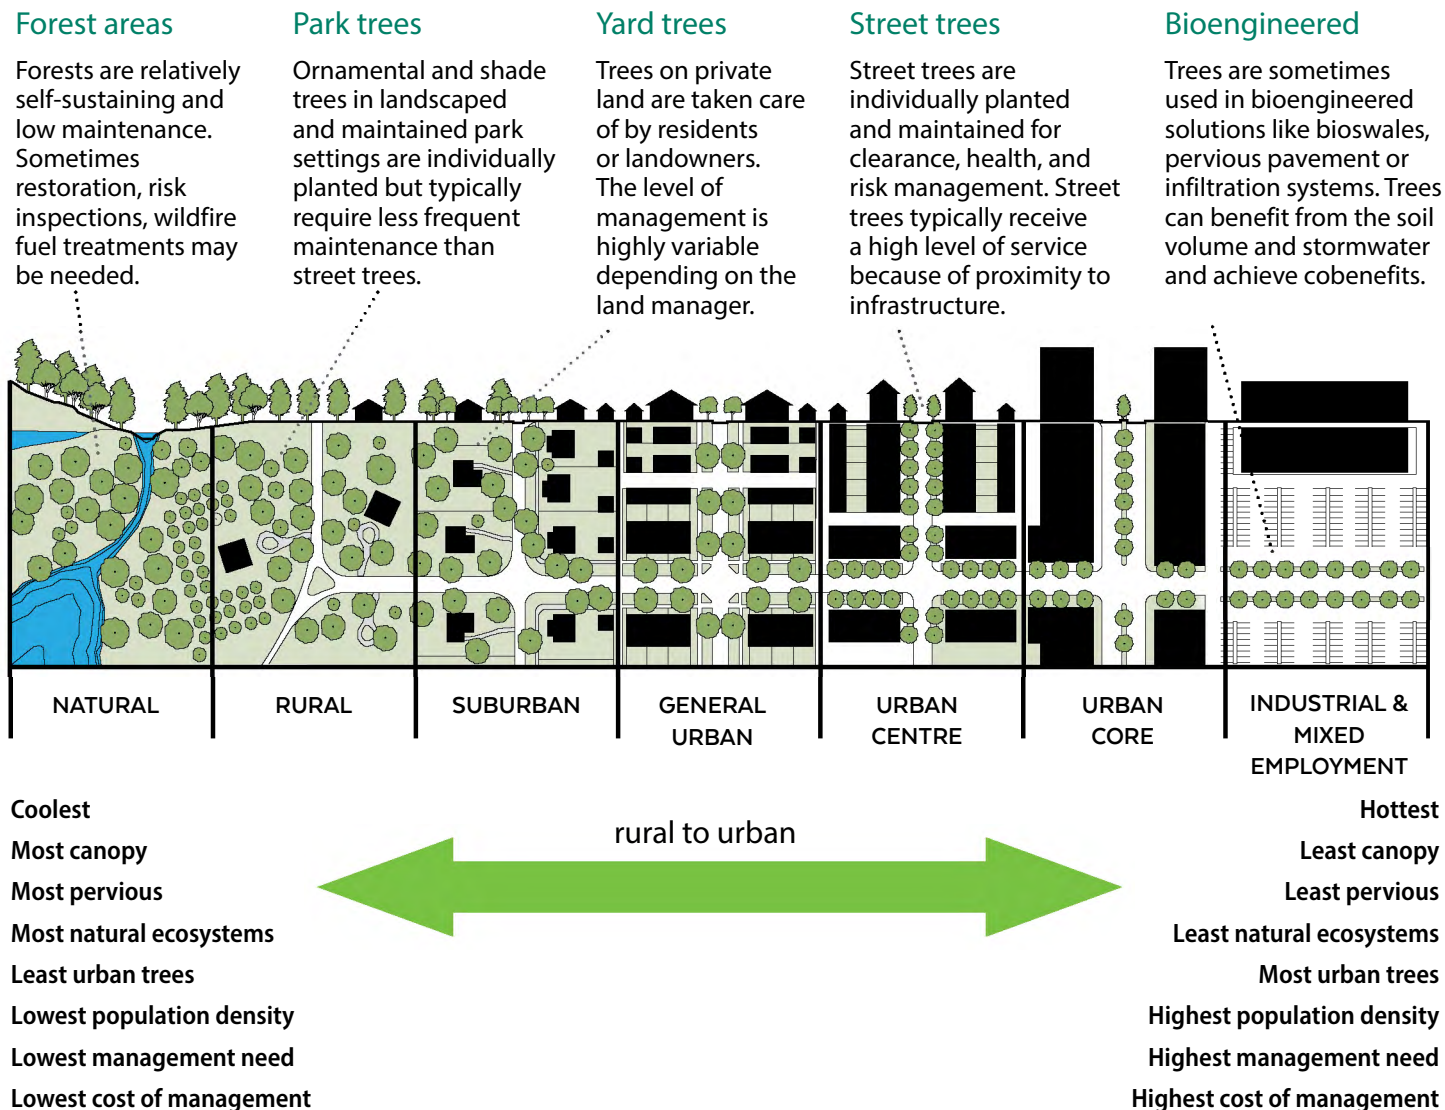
Forest areas

Forests are relatively self-sustaining and low maintenance. Sometimes restoration, risk inspections, wildfire fuel treatments may be needed.

Park trees

Ornamental and shade trees in landscaped and maintained park settings are individually planted but typically require less frequent maintenance than street trees.

Yard trees

Trees on private land are taken care of by residents or landowners. The level of management is highly variable depending on the land manager.

Street trees

Street trees are individually planted and maintained for clearance, health, and risk management. Street trees typically receive a high level of service because of proximity to infrastructure.

Bioengineered

Trees are sometimes used in bioengineered solutions like bioswales, pervious pavement or infiltration systems. Trees can benefit from the soil volume and stormwater and achieve cobenefits.

NATURAL

RURAL

SUBURBAN

GENERAL URBAN

URBAN CENTRE

URBAN CORE

INDUSTRIAL & MIXED EMPLOYMENT

Coolest
Most canopy
Most pervious
Most natural ecosystems
Least urban trees
Lowest population density
Lowest management need
Lowest cost of management

rural to urban

Hottest
Least canopy
Least pervious
Least natural ecosystems
Most urban trees
Highest population density
Highest management need
Highest cost of management